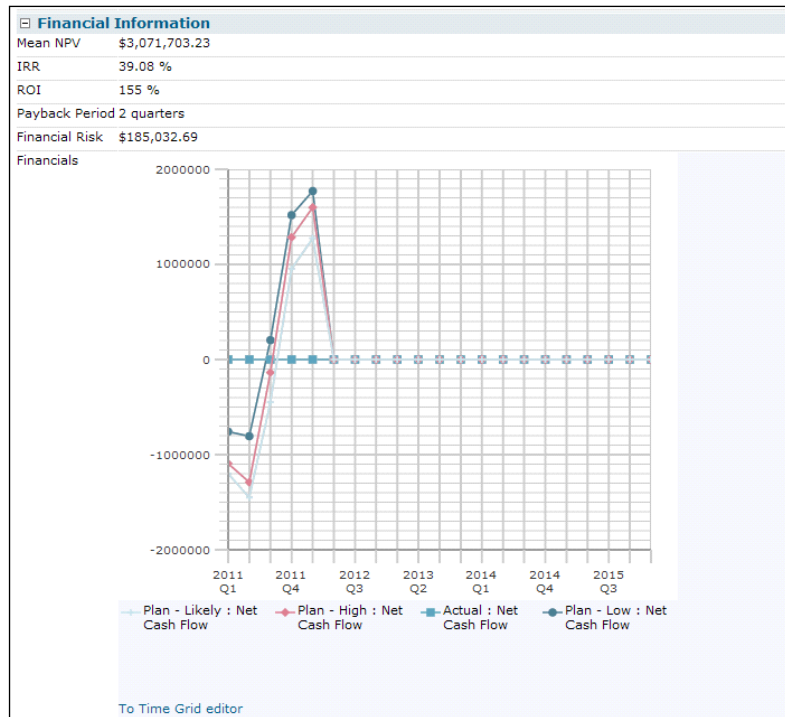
⊟ Financial Information

| | |
|---|---|
| Mean NPV | $3,071,703.23 |
| IRR | 39.08 % |
| ROI | 155 % |
| Payback Period | 2 quarters |
| Financial Risk | $185,032.69 |
| Financials | |

2000000
1000000
0
-1000000
-2000000

2011 Q1
2011 Q4
2012 Q3
2013 Q2
2014 Q1
2014 Q4
2015 Q3

Plan - Likely : Net Cash Flow
Plan - High : Net Cash Flow
Actual : Net Cash Flow
Plan - Low : Net Cash Flow

To Time Grid editor